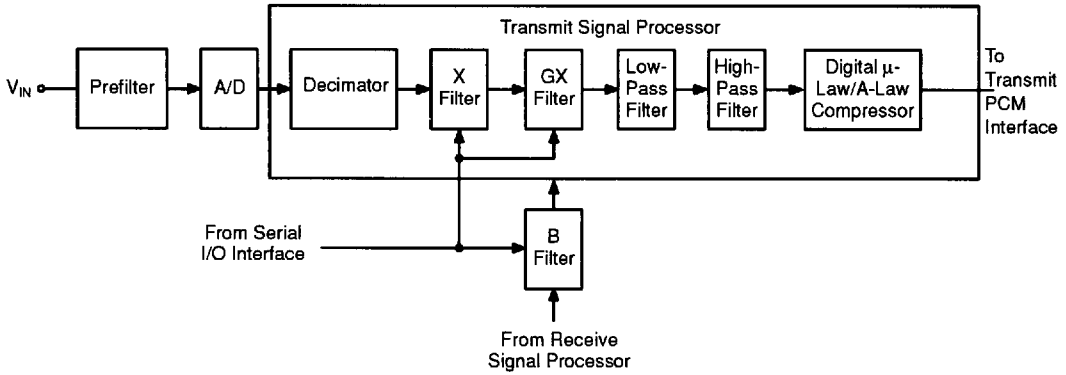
Transmit Signal Processor

$V_{IN}$

Prefilter

A/D

Decimator

X Filter

GX Filter

Low-Pass Filter

High-Pass Filter

Digital μ-Law/A-Law Compressor

To Transmit PCM Interface

From Serial I/O Interface

B Filter

From Receive Signal Processor